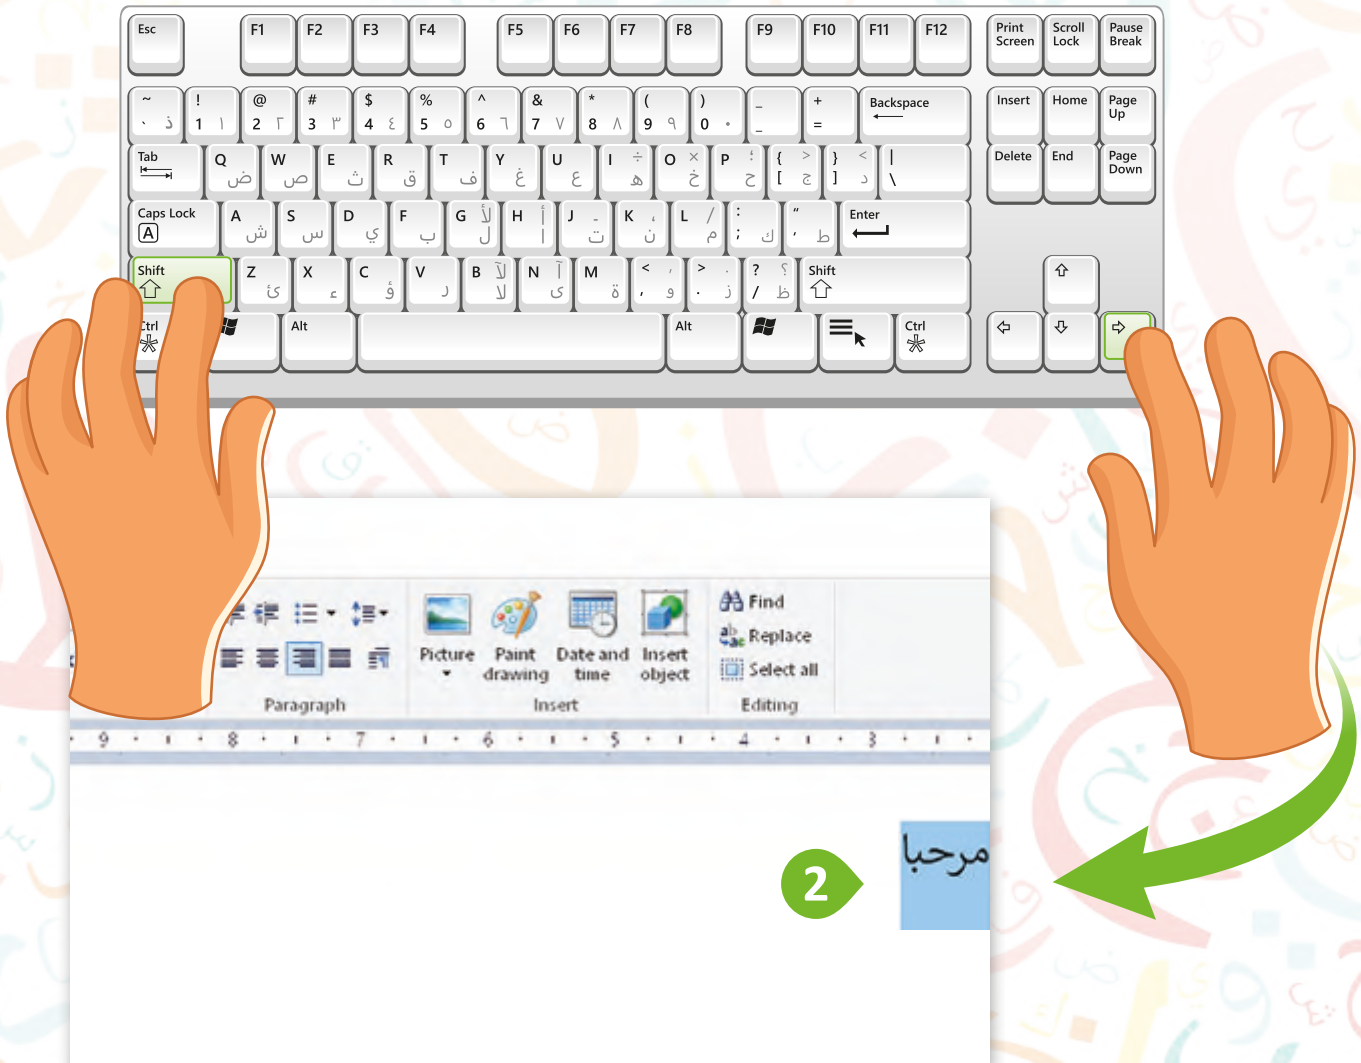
Esc F1 F2 F3 F4 F5 F6 F7 F8 F9 F10 F11 F12 Print Screen Scroll Lock Pause Break

~ ` ذ ! 1 ١ @ 2 ٢ # 3 ٣ $ 4 ٤ % 5 ٥ ^ 6 ٦ & 7 ٧ * 8 ٨ ( 9 ٩ ) 0 ٠ _ - + = Backspace Insert Home Page Up

Tab Q ض W ص E ث R ق T ف Y غ U ع I ÷ ه O × خ P ؛ ح { < ج [ } > د ] | \ Delete End Page Down

Caps Lock A A ش S س D ي F ب G لأ ل H أ ا J ـ ت K ، ن L / م : ; ك " ' ط Enter

Shift Z ئ X ء C ؤ V ر B لآ لا N آ ى M ة < , و > . ز ? ؟ / ظ Shift

Ctrl Alt Alt Ctrl

Picture Paint drawing Date and time Insert object Find Replace Select all

Paragraph Insert Editing

9 8 7 6 5 4 3

2

مرحبا